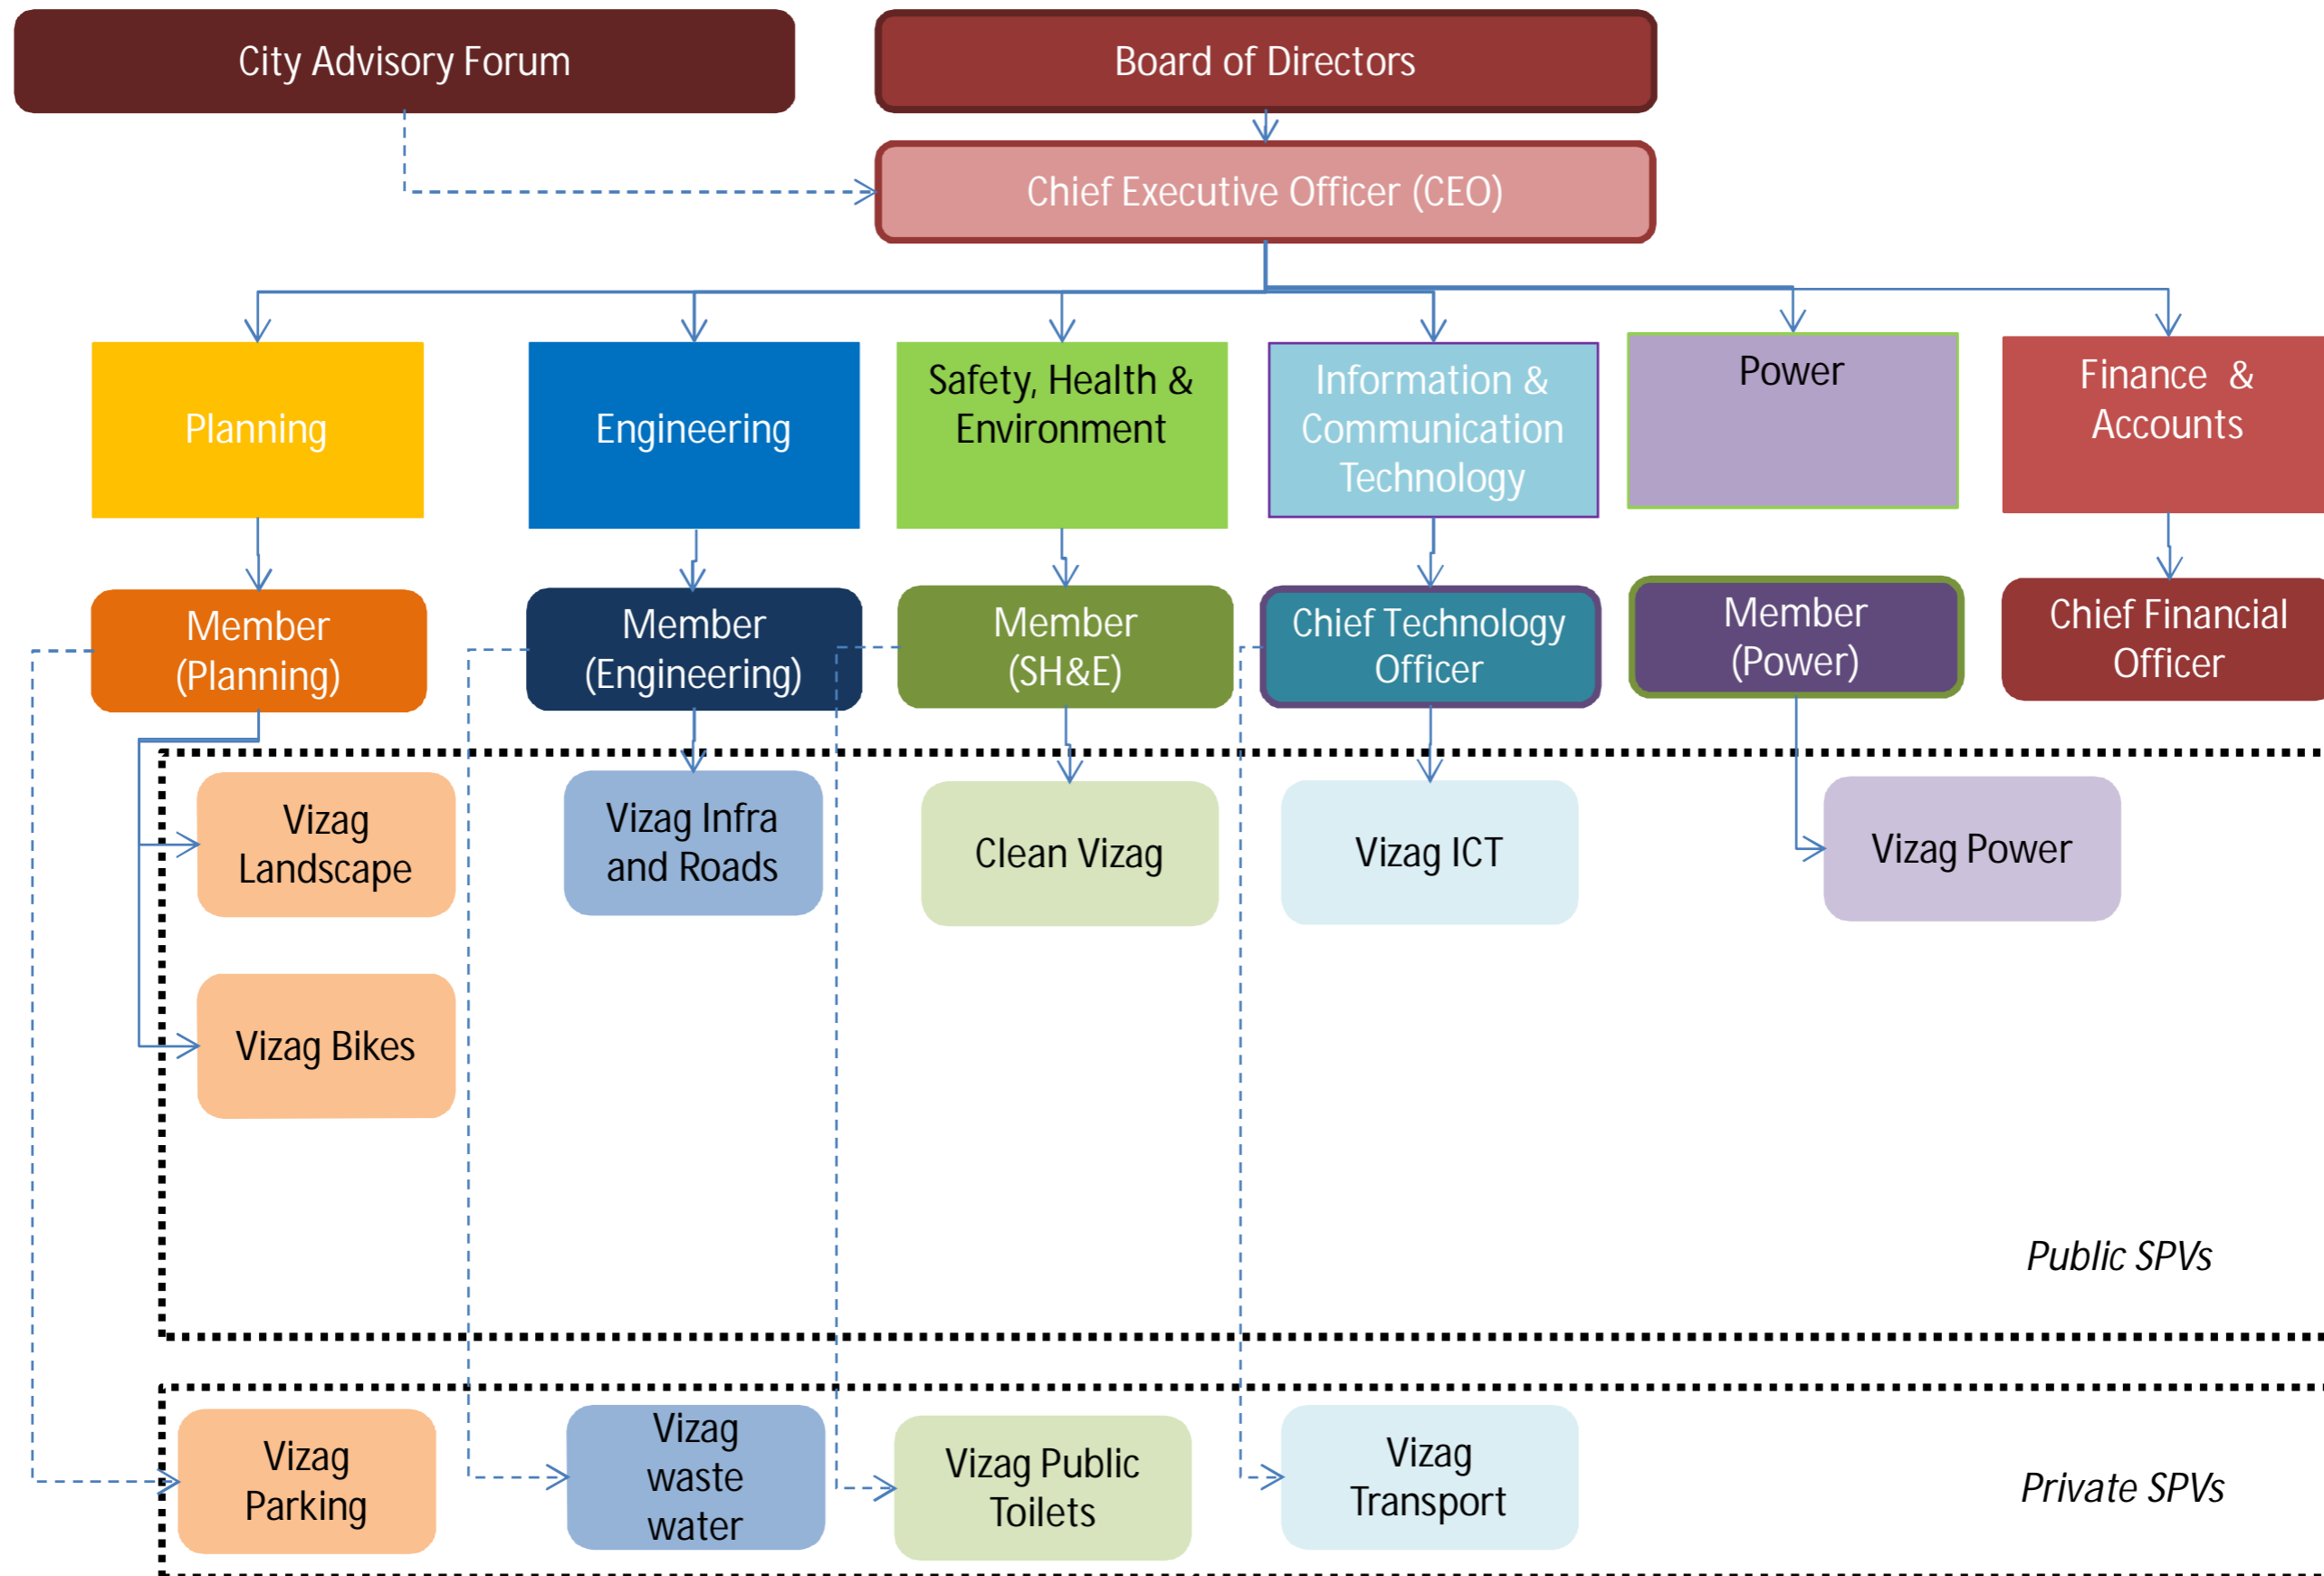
City Advisory Forum

Board of Directors

Chief Executive Officer (CEO)

Planning

Engineering

Safety, Health & Environment

Information & Communication Technology

Power

Finance & Accounts

Member (Planning)

Member (Engineering)

Member (SH&E)

Chief Technology Officer

Member (Power)

Chief Financial Officer

Vizag Landscape

Vizag Infra and Roads

Clean Vizag

Vizag ICT

Vizag Power

Vizag Bikes

Public SPVs

Vizag Parking

Vizag waste water

Vizag Public Toilets

Vizag Transport

Private SPVs